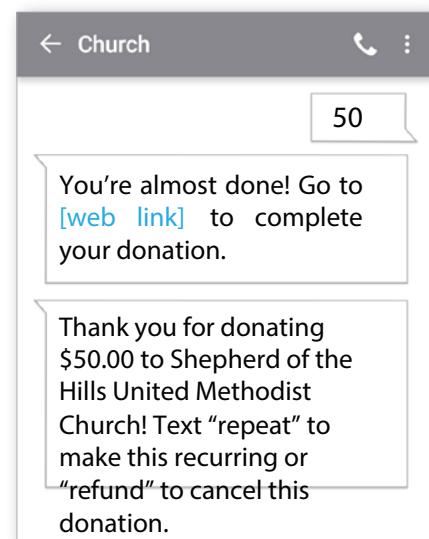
← Church

50

You're almost done! Go to [web link] to complete your donation.

Thank you for donating $50.00 to Shepherd of the Hills United Methodist Church! Text "repeat" to make this recurring or "refund" to cancel this donation.